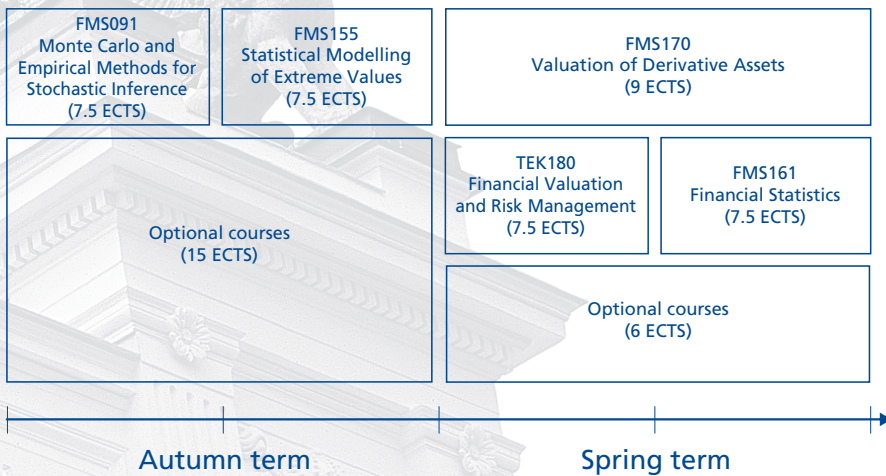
FMS091
Monte Carlo and Empirical Methods for Stochastic Inference
(7.5 ECTS)

FMS155
Statistical Modelling of Extreme Values
(7.5 ECTS)

FMS170
Valuation of Derivative Assets
(9 ECTS)

Optional courses
(15 ECTS)

TEK180
Financial Valuation and Risk Management
(7.5 ECTS)

FMS161
Financial Statistics
(7.5 ECTS)

Optional courses
(6 ECTS)

Autumn term

Spring term